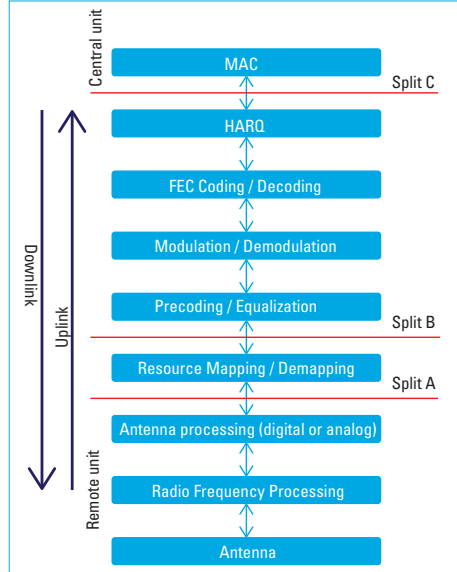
Central unit

MAC

Split C

HARQ

FEC Coding / Decoding

Modulation / Demodulation

Precoding / Equalization

Split B

Resource Mapping / Demapping

Split A

Antenna processing (digital or analog)

Radio Frequency Processing

Antenna

Downlink

Uplink

Remote unit